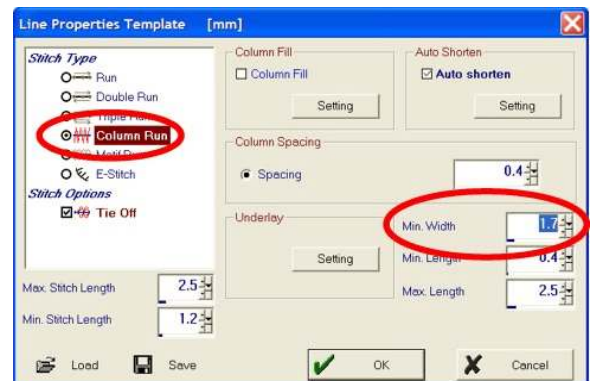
Line Properties Template [mm]

Stitch Type
Run
Double Run
Triple R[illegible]
Column Run
Motif R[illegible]
E-Stitch
Stitch Options
Tie Off

Max. Stitch Length 2.5
Min. Stitch Length 1.2

Column Fill
Column Fill
Setting

Auto Shorten
Auto shorten
Setting

Column Spacing
Spacing 0.4

Underlay
Setting
Min. Width 1.7
Min. Length 0.4
Max. Length 2.5

Load
Save
OK
Cancel